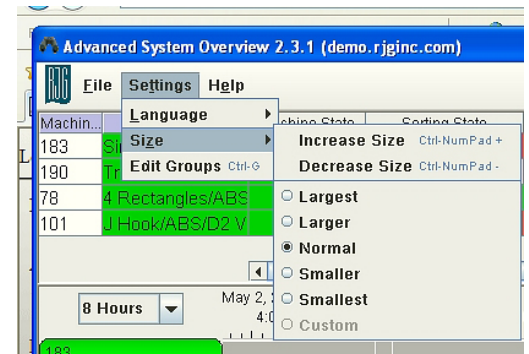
Advanced System Overview 2.3.1 (demo.rjginc.com)

RJG File Settings Help

Language
Size
Edit Groups Ctrl-G

Increase Size Ctrl-NumPad +
Decrease Size Ctrl-NumPad -

Largest
Larger
Normal
Smaller
Smallest
Custom

Machin...
183 Si
190 Tr
78 4 Rectangles/ABS
101 J Hook/ABS/D2 V

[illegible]chine State
Sorting State

8 Hours

May 2, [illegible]
4:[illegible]

183